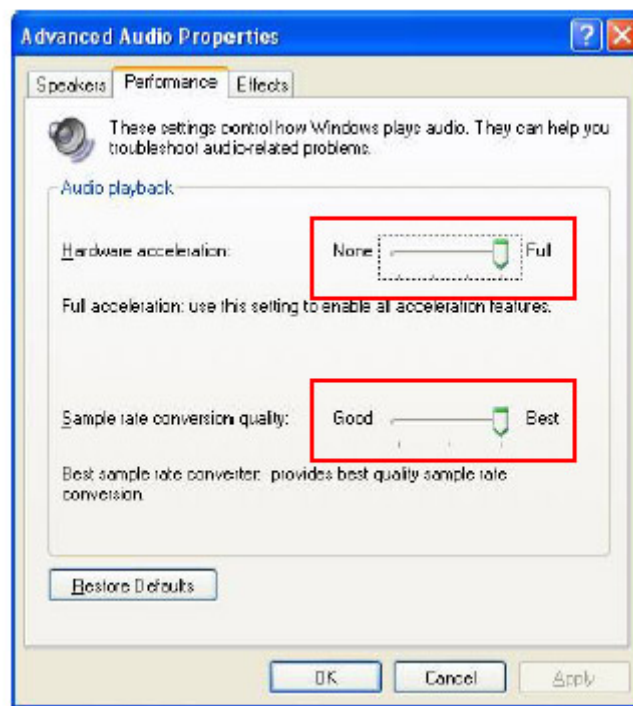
Advanced Audio Properties

Speakers | Performance | Effects

These settings control how Windows plays audio. They can help you troubleshoot audio-related problems.

Audio playback

Hardware acceleration: None Full

Full acceleration: use this setting to enable all acceleration features.

Sample rate conversion quality: Good Best

Best sample rate converter: provides best quality sample rate conversion.

Restore Defaults

OK Cancel Apply